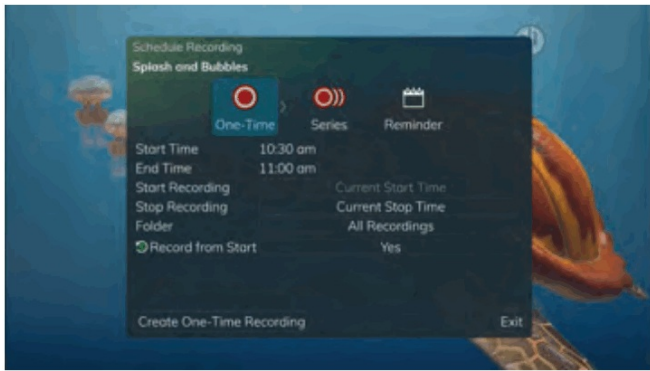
Schedule Recording
Splash and Bubbles

One-Time
Series
Reminder

| | |
|---|---|
| Start Time | 10:30 am |
| End Time | 11:00 am |
| Start Recording | Current Start Time |
| Stop Recording | Current Stop Time |
| Folder | All Recordings |
| Record from Start | Yes |

Create One-Time Recording
Exit